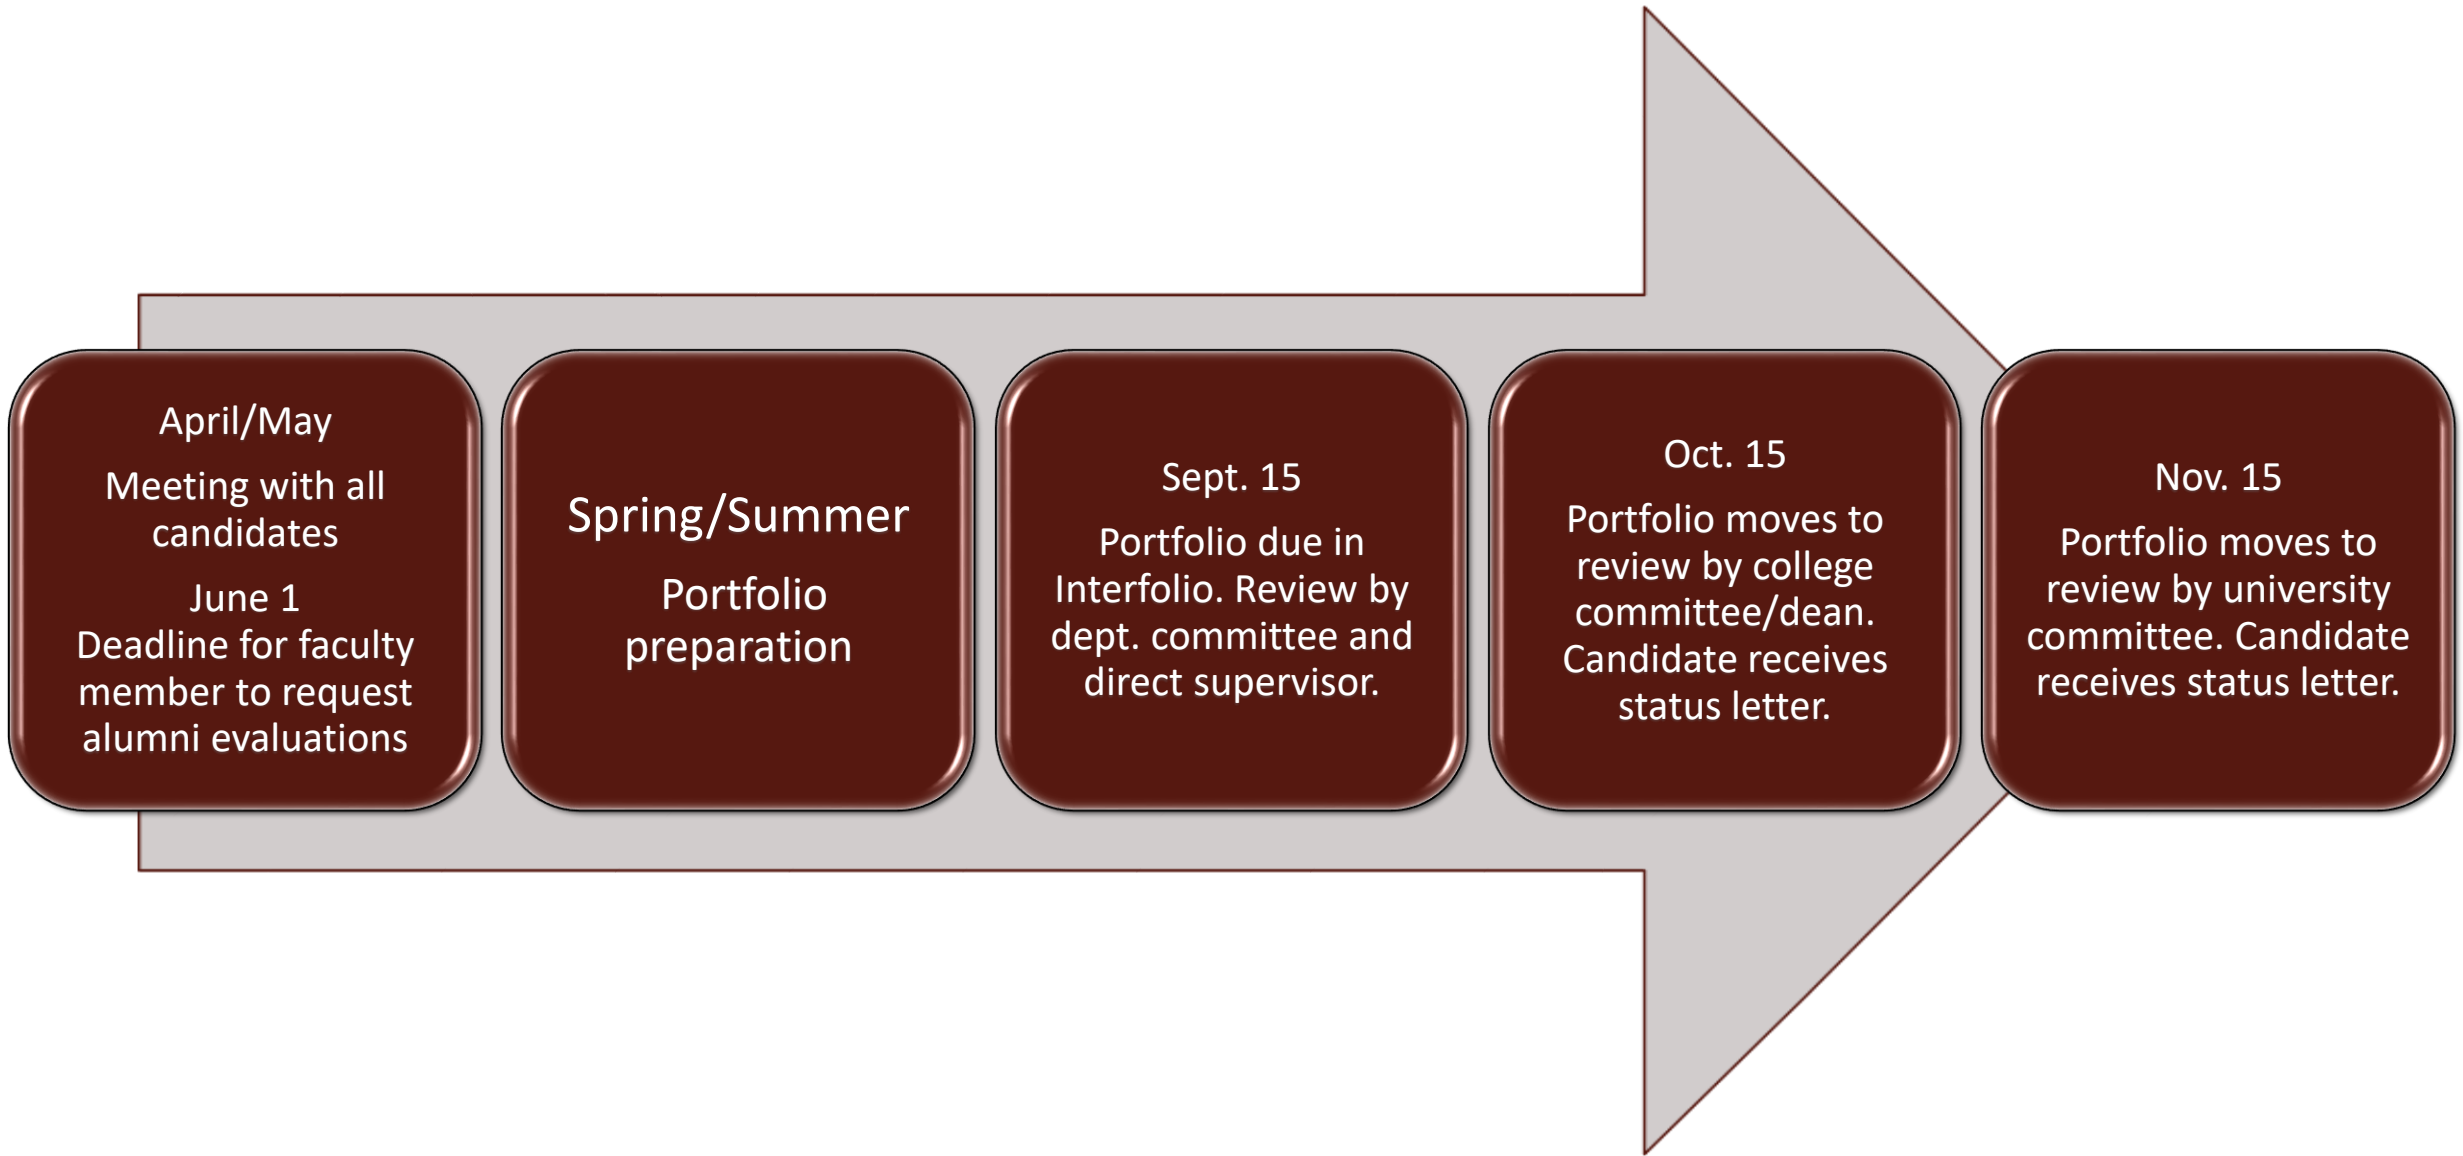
April/May

Meeting with all candidates

June 1
Deadline for faculty member to request alumni evaluations

Spring/Summer

Portfolio preparation

Sept. 15

Portfolio due in Interfolio. Review by dept. committee and direct supervisor.

Oct. 15

Portfolio moves to review by college committee/dean. Candidate receives status letter.

Nov. 15

Portfolio moves to review by university committee. Candidate receives status letter.